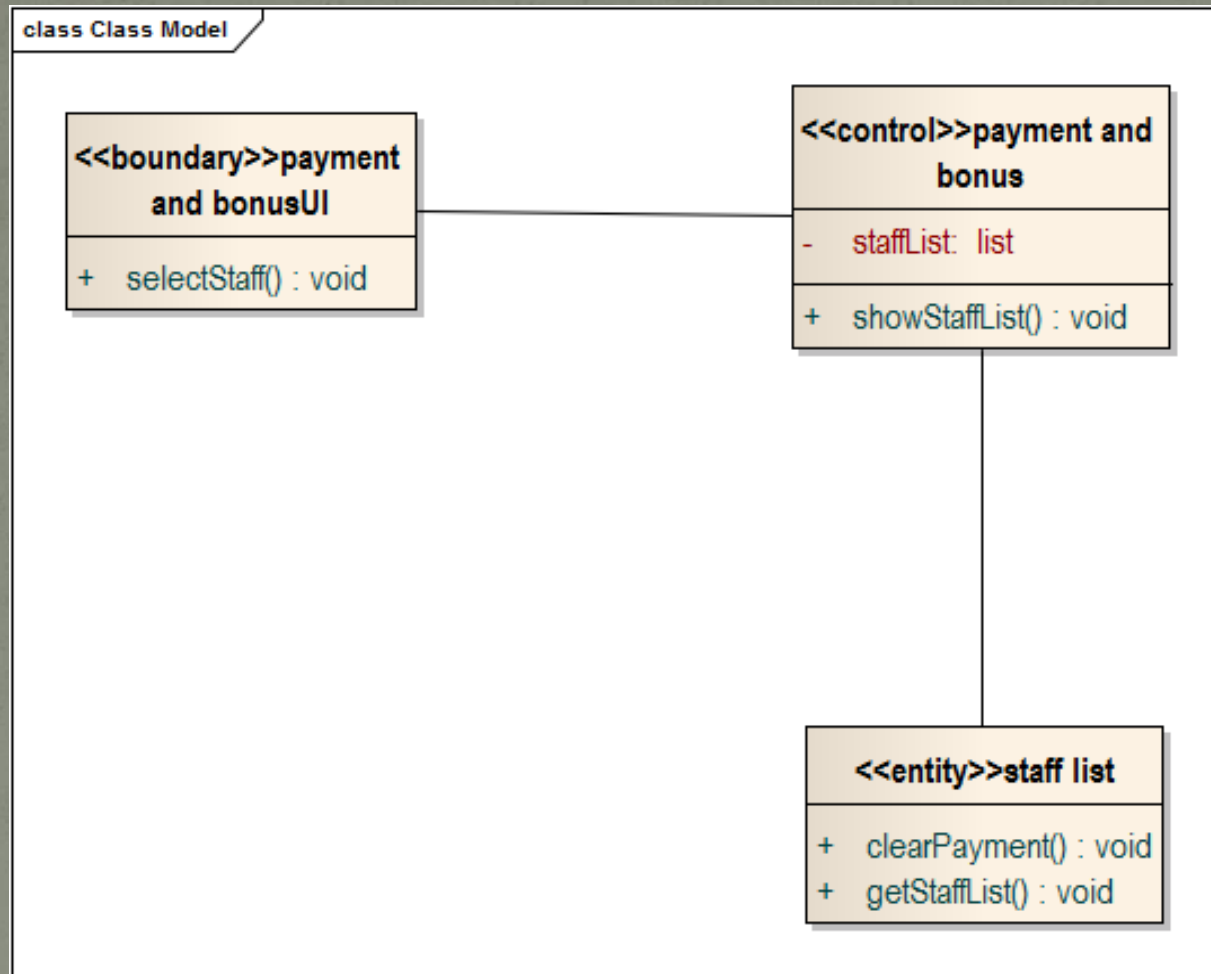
class Class Model

<<boundary>>payment and bonusUI

+ selectStaff() : void

<<control>>payment and bonus

- staffList: list

+ showStaffList() : void

<<entity>>staff list

+ clearPayment() : void
+ getStaffList() : void